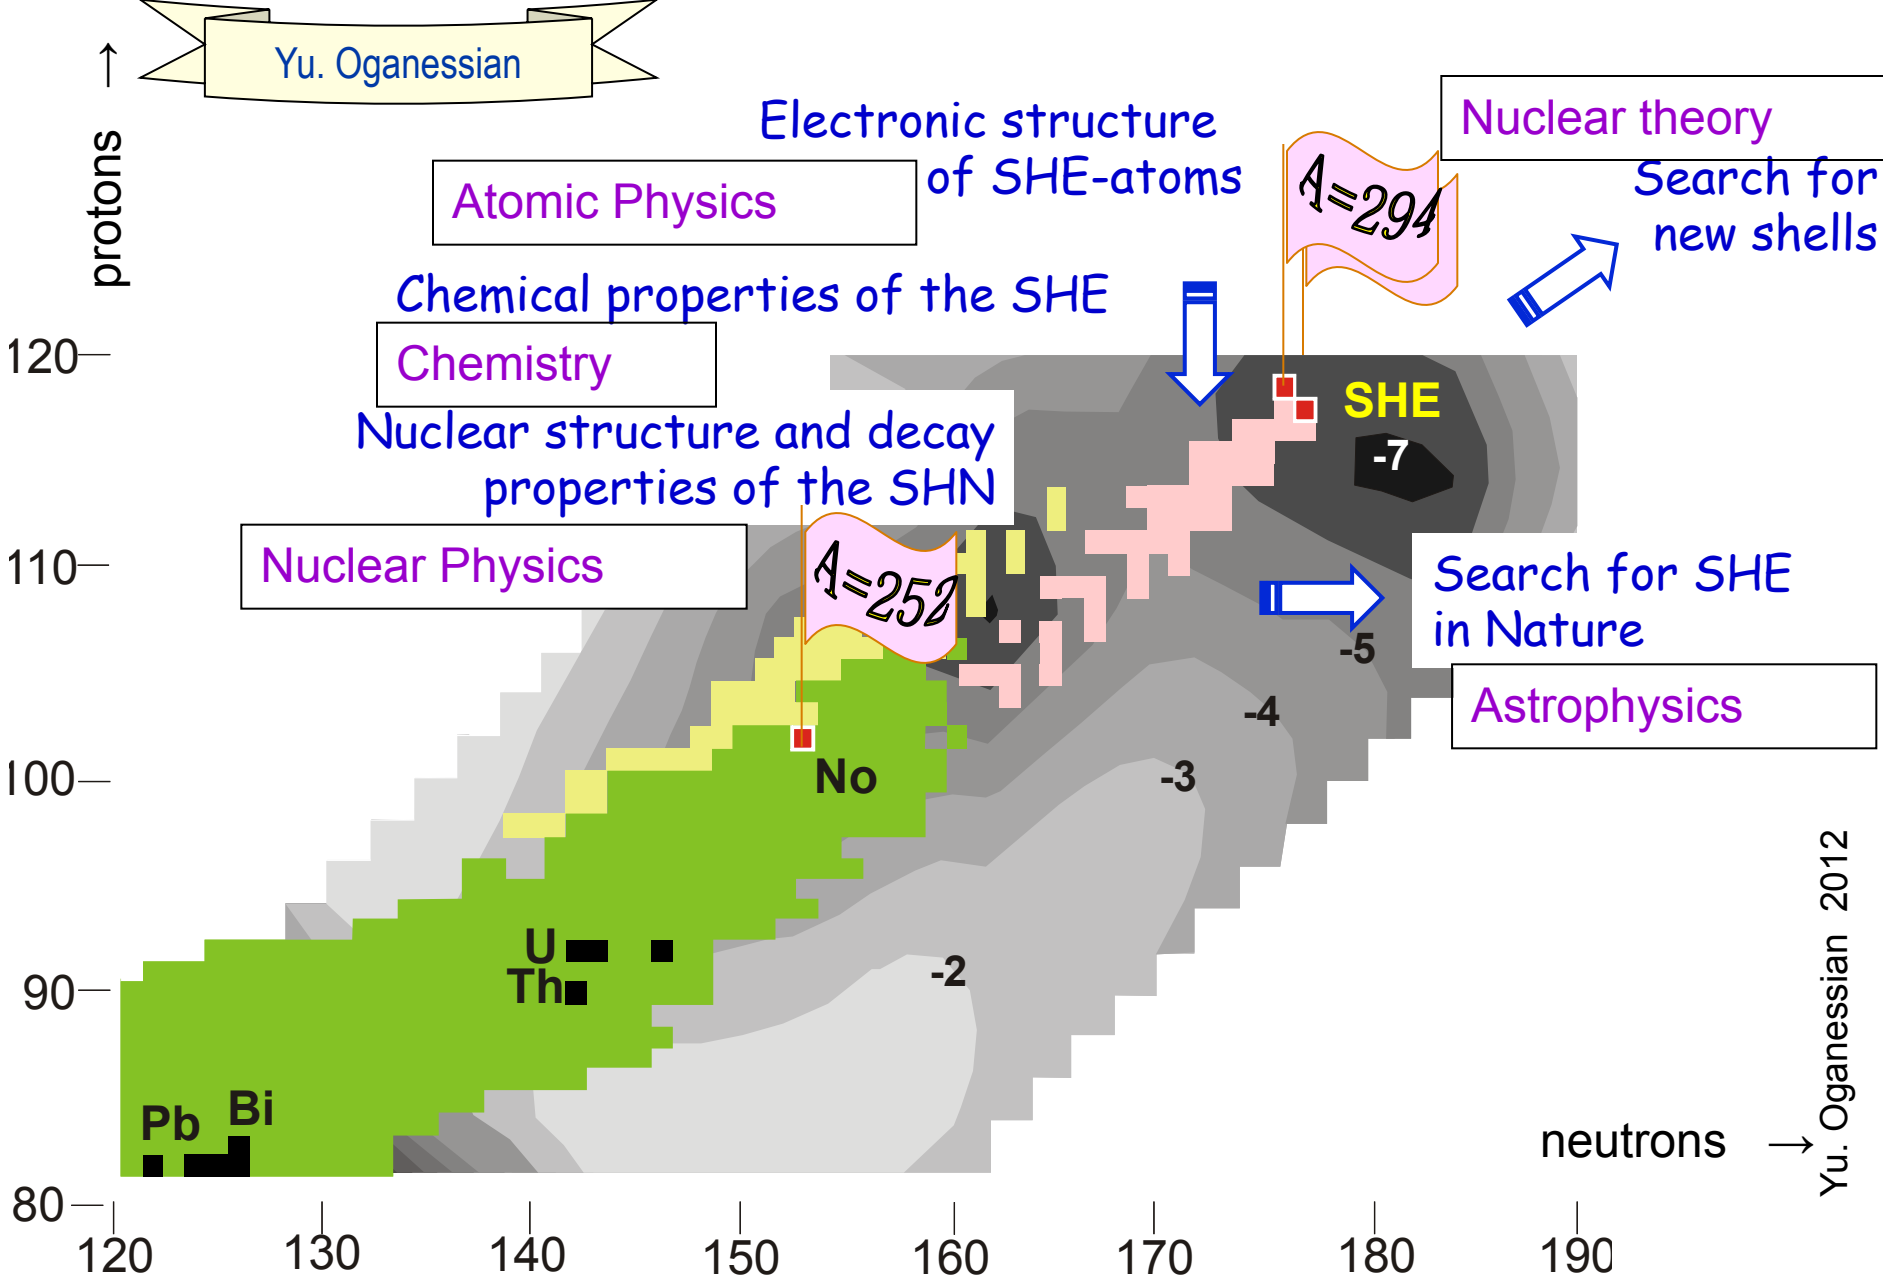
Yu. Oganessian

↑ protons

Electronic structure of SHE-atoms

Atomic Physics

Nuclear theory

Search for new shells

A=294

Chemical properties of the SHE

Chemistry

SHE

-7

Nuclear structure and decay properties of the SHN

Nuclear Physics

A=252

Search for SHE in Nature

-5

Astrophysics

-4

No

-3

U

Th

-2

Pb

Bi

neutrons →

Yu. Oganessian 2012

120

110

100

90

80

120

130

140

150

160

170

180

190